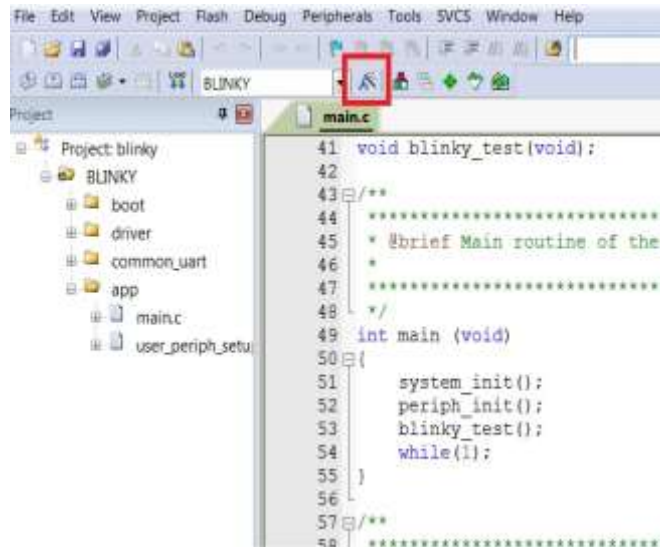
File Edit View Project Flash Debug Peripherals Tools SVCS Window Help

BLINKY

Project

main.c

Project: blinky
BLINKY
boot
driver
common_uart
app
main.c
user_periph_setu

41 void blinky_test(void);
42
43 /**
44 ******************************
45 * @brief Main routine of the
46 *
47 ******************************
48 */
49 int main (void)
50 {
51 system_init();
52 periph_init();
53 blinky_test();
54 while(1);
55 }
56
57 /**
58 ******************************